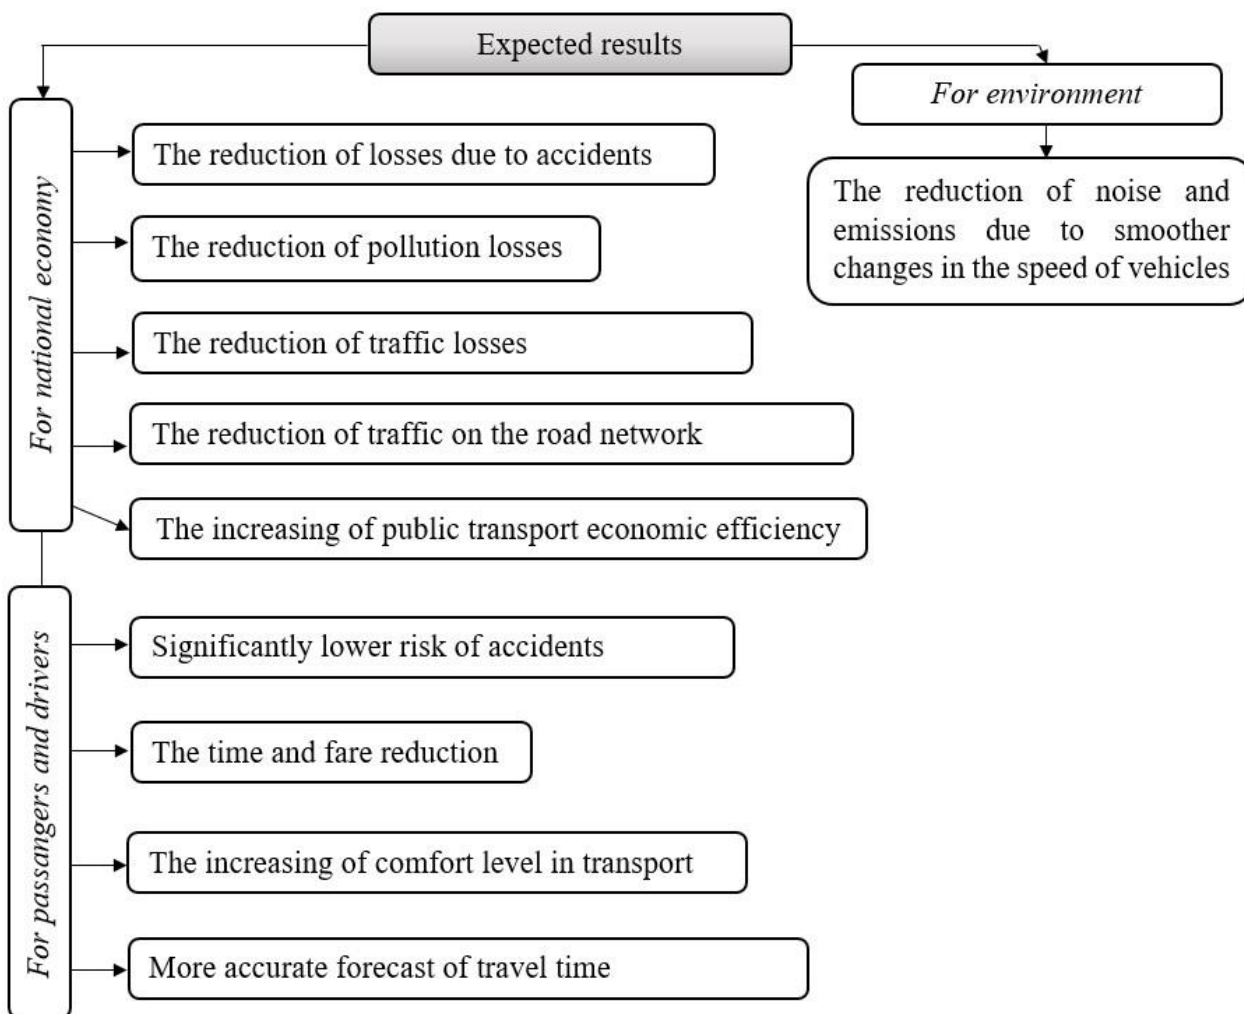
Expected results

For national economy

The reduction of losses due to accidents

The reduction of pollution losses

The reduction of traffic losses

The reduction of traffic on the road network

The increasing of public transport economic efficiency

For passangers and drivers

Significantly lower risk of accidents

The time and fare reduction

The increasing of comfort level in transport

More accurate forecast of travel time

For environment

The reduction of noise and emissions due to smoother changes in the speed of vehicles